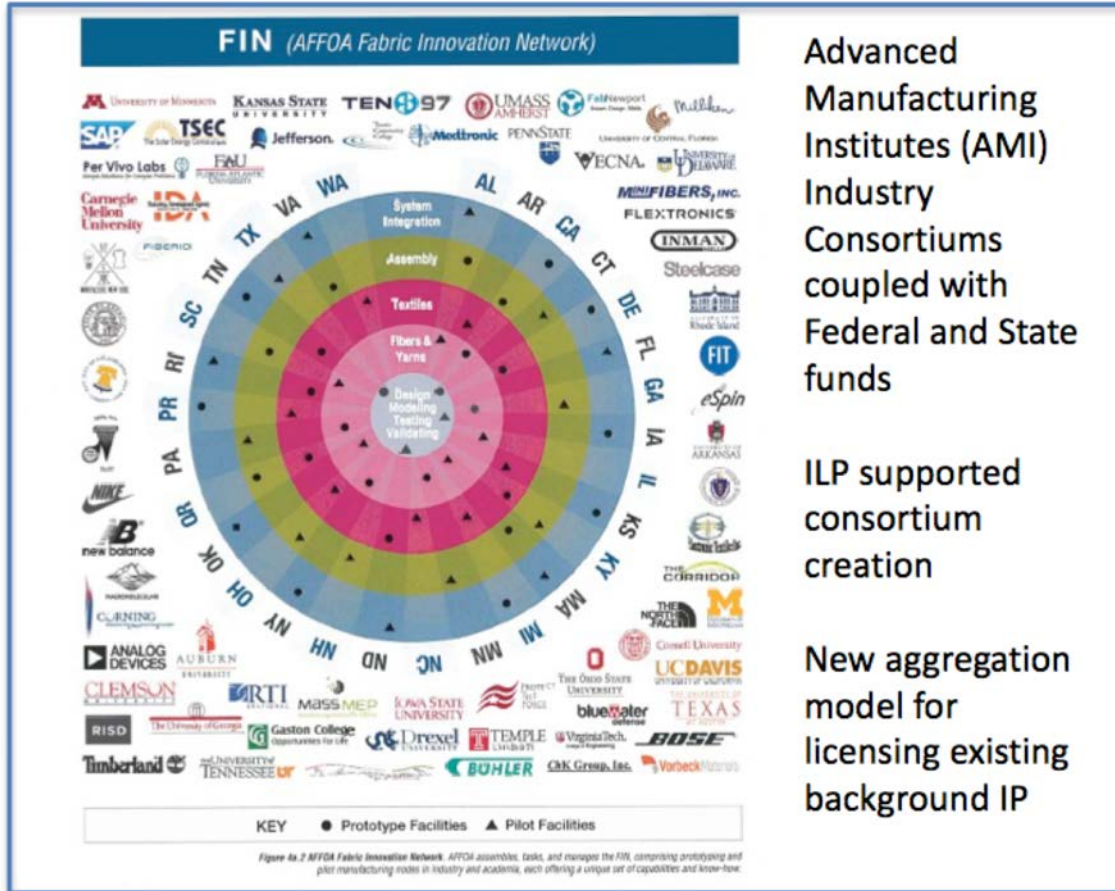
FIN (AFFOA Fabric Innovation Network)

University of Minnesota
Kansas State University
TEN 97
UMASS AMHERST
FabNewport
Milliken
SAP
TSEC
Jefferson.
Medtronic
PENNSTATE
University of Central Florida
Per Vivo Labs
FAU Florida Atlantic University
VECNA.
University of Delaware
Carnegie Mellon University
IDA
MINIFIBERS, INC.
FLEXTRONICS
FIBERIO
INMAN
Steelcase
Rhode Island
FIT
eSpin
Arkansas
NIKE
new balance
The Corridor
CORNING
THE NORTH FACE
M
ANALOG DEVICES
AUBURN UNIVERSITY
Cornell University
UC DAVIS
CLEMSON
RTI
MASS MEP
IOWA STATE UNIVERSITY
THE OHIO STATE UNIVERSITY
THE UNIVERSITY OF TEXAS
bluewater defense
RISD
Gaston College
Drexel
TEMPLE
VirginiaTech.
BOSE
Timberland
THE UNIVERSITY OF TENNESSEE
BÜHLER
CbK Group, Inc.
Vorbeck Materials

System Integration
Assembly
Textiles
Fibers & Yarns
Design Modeling Testing Validating

WA AL AR CA CT DE FL GA IA IL KS KY MA MI MN NC ND NH NY OH OK OR PA PR RI SC TN TX VA

KEY ● Prototype Facilities ▲ Pilot Facilities

Figure 4a.2 AFFOA Fabric Innovation Network. AFFOA assembles, tasks, and manages the FIN, comprising prototyping and pilot manufacturing nodes in industry and academia, each offering a unique set of capabilities and know-how.

Advanced Manufacturing Institutes (AMI) Industry Consortiums coupled with Federal and State funds

ILP supported consortium creation

New aggregation model for licensing existing background IP